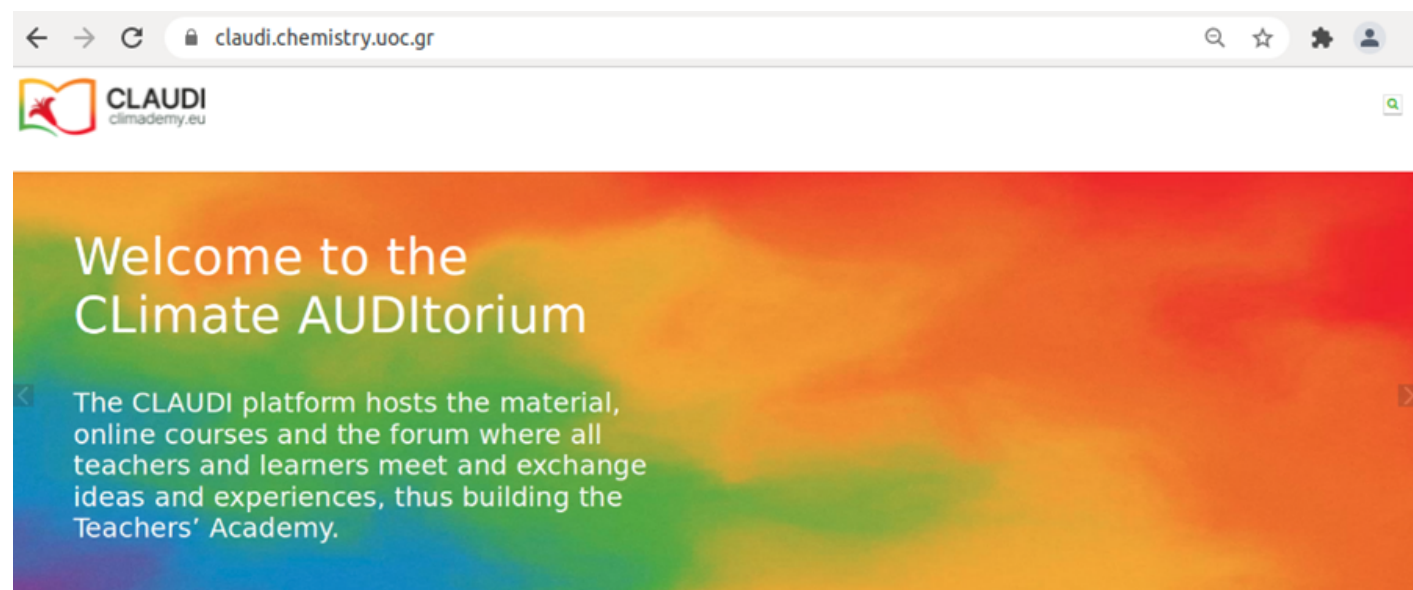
claudi.chemistry.uoc.gr

CLAUDI
climademy.eu

Welcome to the CLimate AUDItorium

The CLAUDI platform hosts the material, online courses and the forum where all teachers and learners meet and exchange ideas and experiences, thus building the Teachers' Academy.